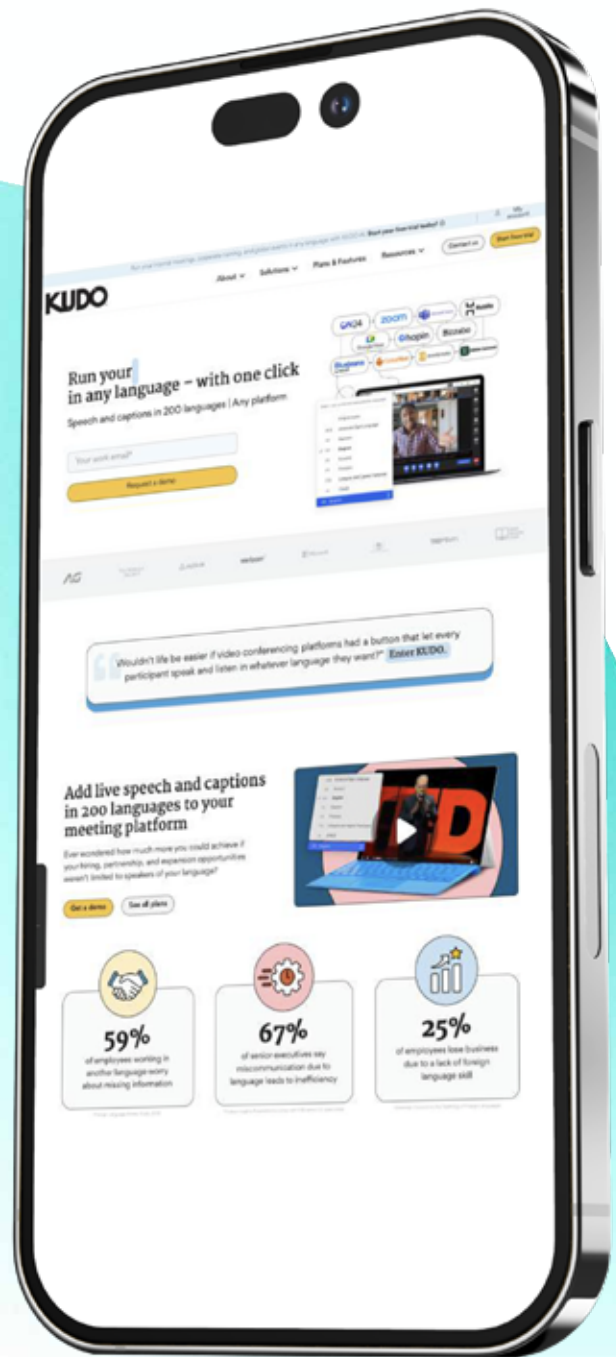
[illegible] Start your free trial today!

Contact us

Start free trial

KUDO

About

Solutions

Plans & Features

Resources

zoom

hopin

Bizzabo

Run your in any language – with one click

Speech and captions in 200 languages | Any platform

Your work email*

Request a demo

verizon

"Wouldn't life be easier if video conferencing platforms had a button that let every participant speak and listen in whatever language they want?" Enter KUDO.

Add live speech and captions in 200 languages to your meeting platform

Ever wondered how much more you could achieve if your hiring, partnership, and expansion opportunities weren't limited to speakers of your language?

Get a demo

See all plans

59%

of employees working in another language worry about missing information

67%

of senior executives say miscommunication due to language leads to inefficiency

25%

of employees lose business due to a lack of foreign language skill